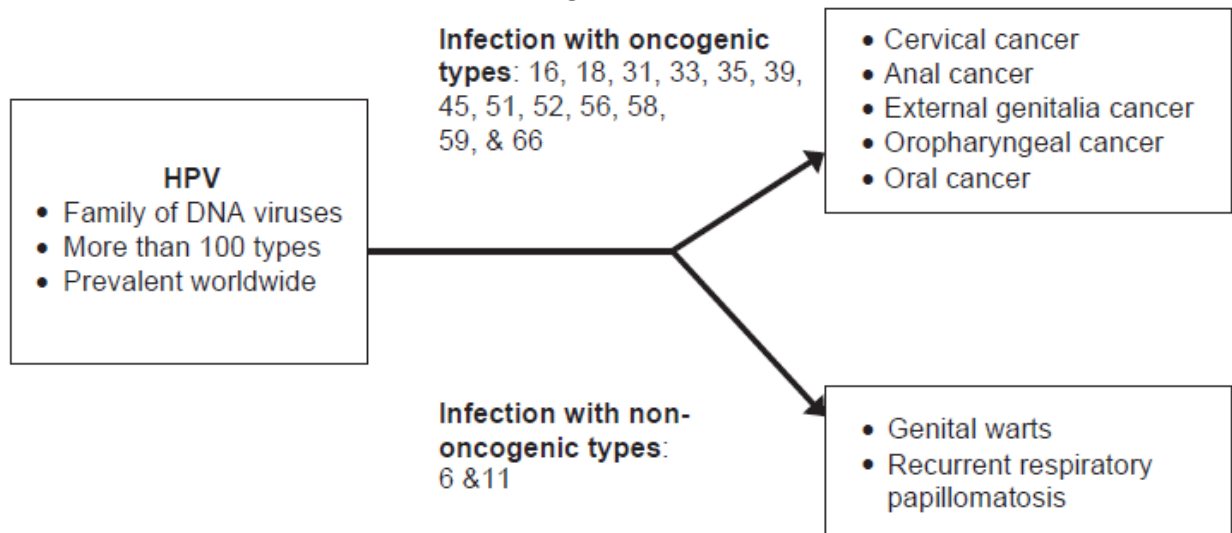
HPV
• Family of DNA viruses
• More than 100 types
• Prevalent worldwide

Infection with oncogenic types: 16, 18, 31, 33, 35, 39, 45, 51, 52, 56, 58, 59, & 66

• Cervical cancer
• Anal cancer
• External genitalia cancer
• Oropharyngeal cancer
• Oral cancer

Infection with non-oncogenic types: 6 &11

• Genital warts
• Recurrent respiratory papillomatosis